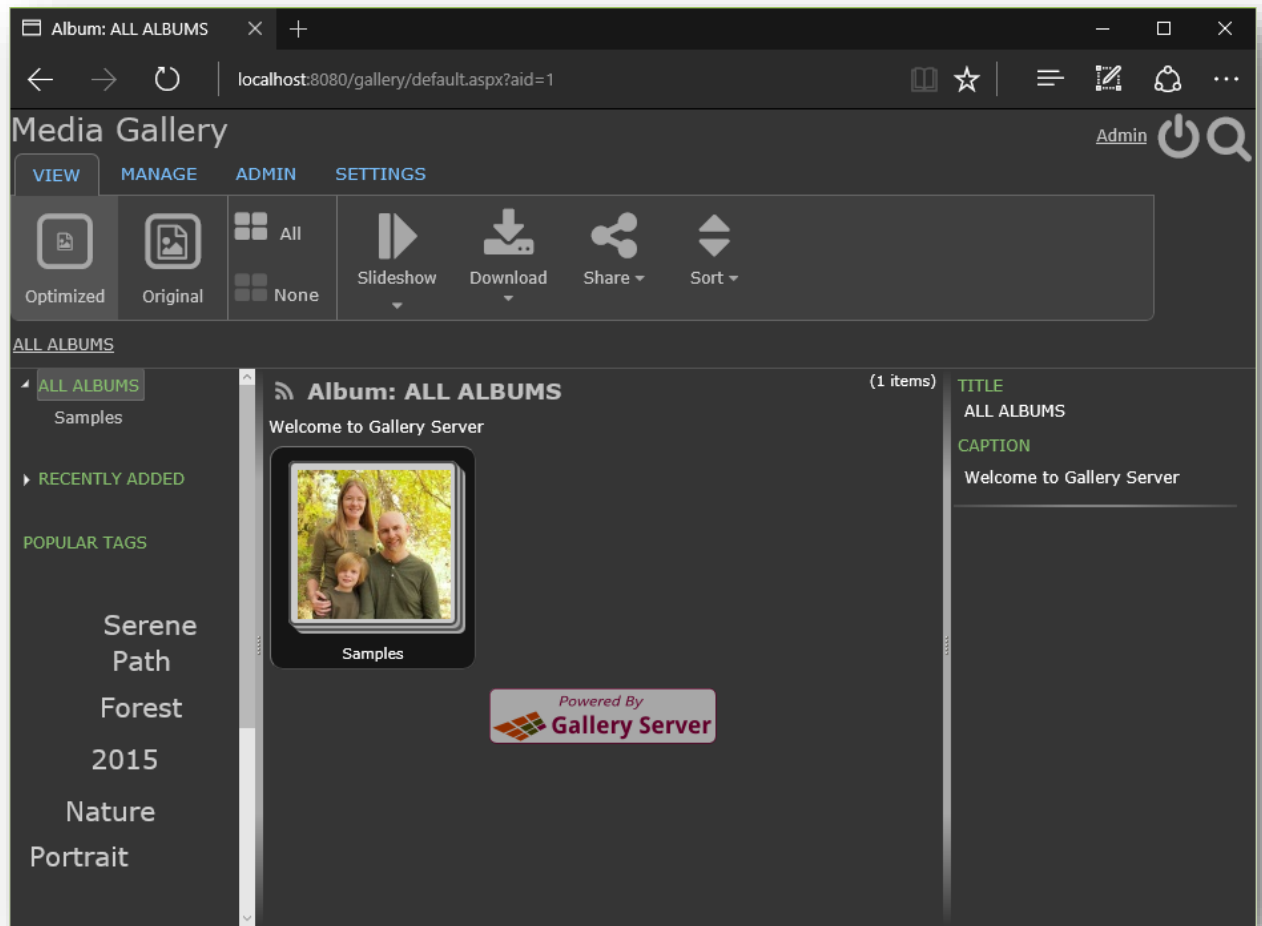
Album: ALL ALBUMS

localhost:8080/gallery/default.aspx?aid=1

Media Gallery

Admin

VIEW MANAGE ADMIN SETTINGS

Optimized Original All None Slideshow Download Share Sort

ALL ALBUMS

ALL ALBUMS
Samples

RECENTLY ADDED

POPULAR TAGS

Serene
Path
Forest
2015
Nature
Portrait

Album: ALL ALBUMS (1 items)

Welcome to Gallery Server

Samples

Powered By
Gallery Server

TITLE
ALL ALBUMS
CAPTION
Welcome to Gallery Server